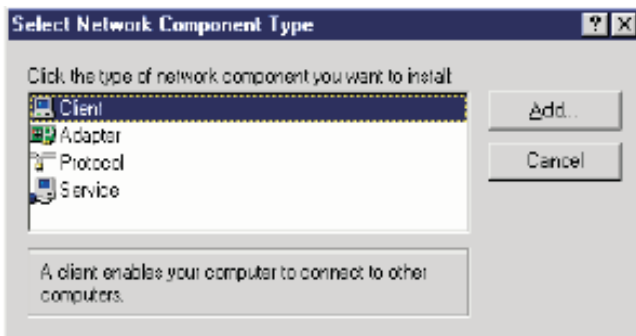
Select Network Component Type

?

Click the type of network component you want to install:

Client

Adapter

Protocol

Service

Add...

Cancel

A client enables your computer to connect to other computers.